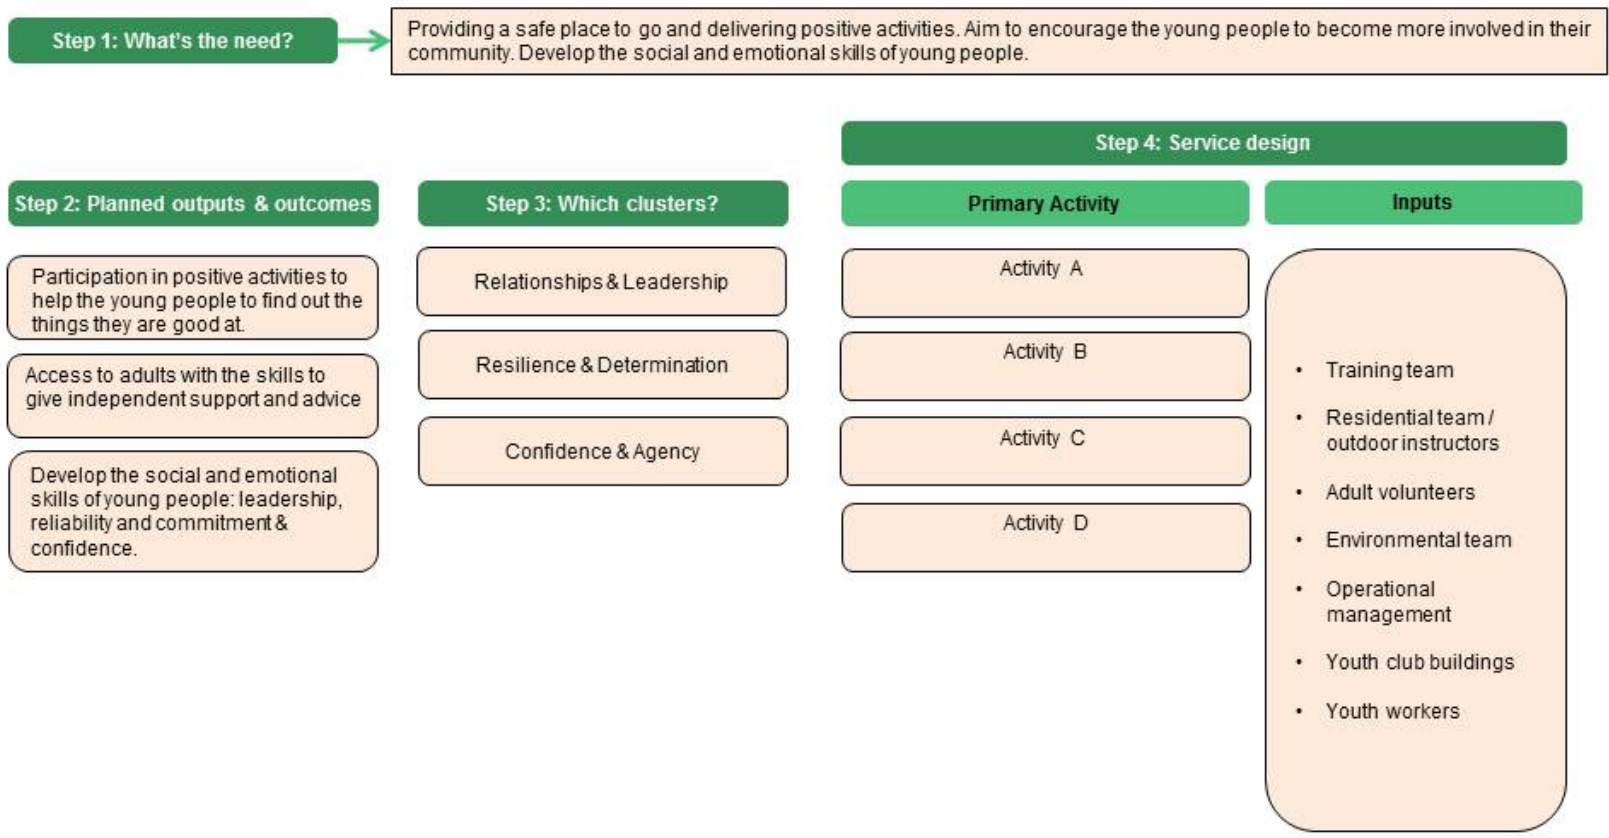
Step 1: What's the need?

Providing a safe place to go and delivering positive activities. Aim to encourage the young people to become more involved in their community. Develop the social and emotional skills of young people.

Step 4: Service design

Step 2: Planned outputs & outcomes

Participation in positive activities to help the young people to find out the things they are good at.

Access to adults with the skills to give independent support and advice

Develop the social and emotional skills of young people: leadership, reliability and commitment & confidence.

Step 3: Which clusters?

Relationships & Leadership

Resilience & Determination

Confidence & Agency

Primary Activity

Activity A

Activity B

Activity C

Activity D

Inputs

- Training team
- Residential team / outdoor instructors
- Adult volunteers
- Environmental team
- Operational management
- Youth club buildings
- Youth workers